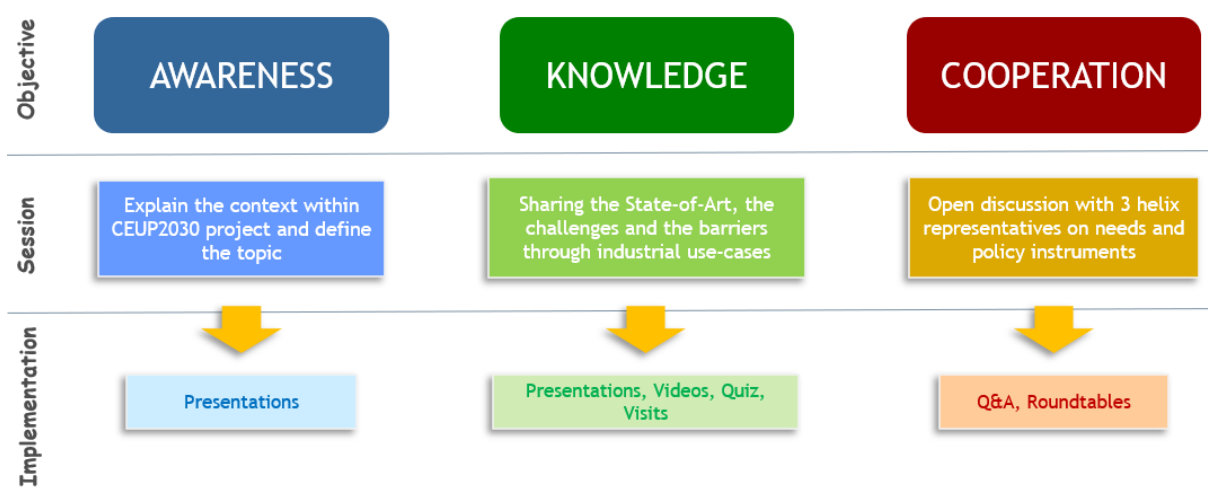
| | | | |
|---|---|---|---|
| Objective | AWARENESS | KNOWLEDGE | COOPERATION |
| Session | Explain the context within CEUP2030 project and define the topic | Sharing the State-of-Art, the challenges and the barriers through industrial use-cases | Open discussion with 3 helix representatives on needs and policy instruments |
| Implementation | Presentations | Presentations, Videos, Quiz, Visits | Q&A, Roundtables |